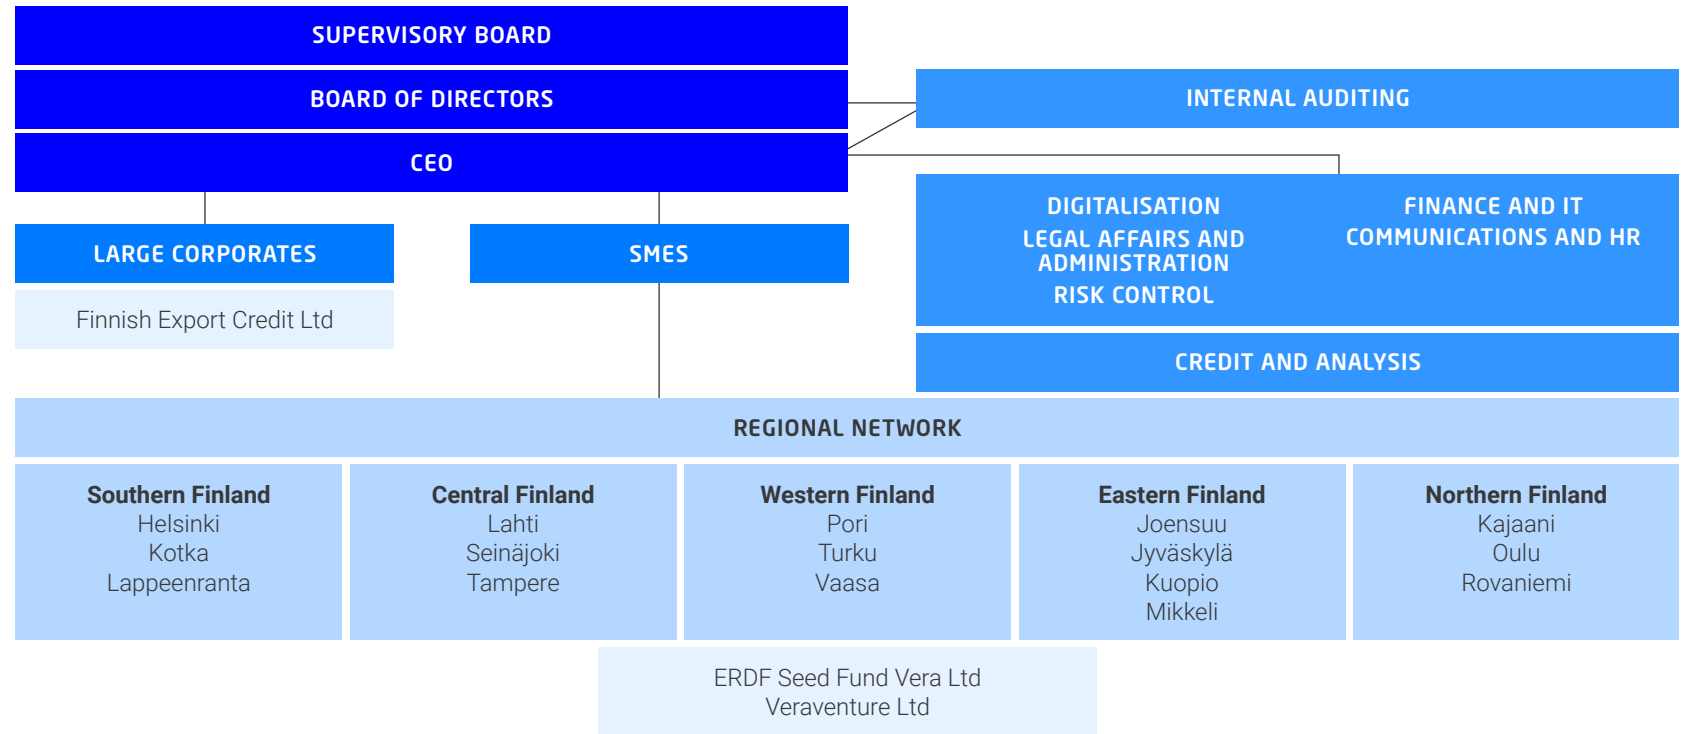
SUPERVISORY BOARD

BOARD OF DIRECTORS

CEO

INTERNAL AUDITING

DIGITALISATION
LEGAL AFFAIRS AND ADMINISTRATION
RISK CONTROL

FINANCE AND IT
COMMUNICATIONS AND HR

CREDIT AND ANALYSIS

LARGE CORPORATES

Finnish Export Credit Ltd

SMES

REGIONAL NETWORK

Southern Finland
Helsinki
Kotka
Lappeenranta

Central Finland
Lahti
Seinäjoki
Tampere

Western Finland
Pori
Turku
Vaasa

Eastern Finland
Joensuu
Jyväskylä
Kuopio
Mikkeli

Northern Finland
Kajaani
Oulu
Rovaniemi

ERDF Seed Fund Vera Ltd
Veraventure Ltd